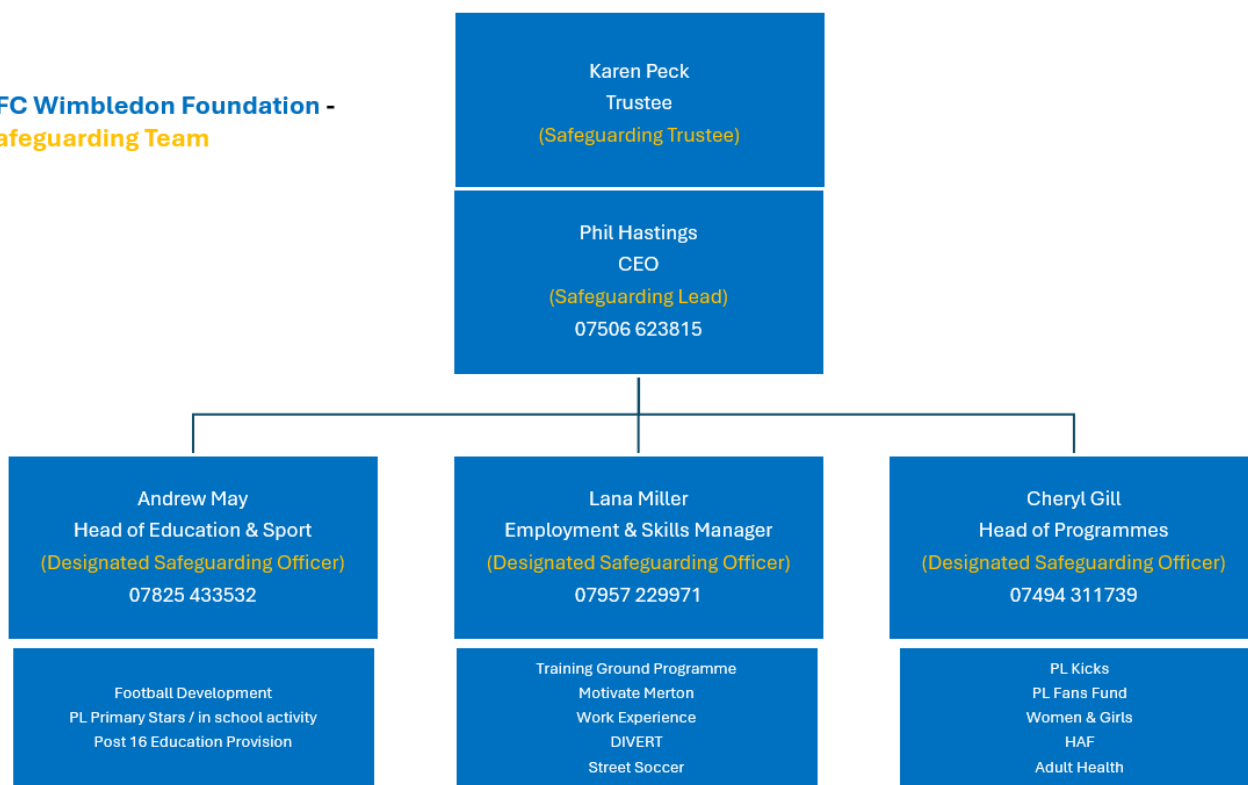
FC Wimbledon Foundation - afeguarding Team

Karen Peck
Trustee
(Safeguarding Trustee)

Phil Hastings
CEO
(Safeguarding Lead)
07506 623815

Andrew May
Head of Education & Sport
(Designated Safeguarding Officer)
07825 433532

Football Development
PL Primary Stars / in school activity
Post 16 Education Provision

Lana Miller
Employment & Skills Manager
(Designated Safeguarding Officer)
07957 229971

Training Ground Programme
Motivate Merton
Work Experience
DIVERT
Street Soccer

Cheryl Gill
Head of Programmes
(Designated Safeguarding Officer)
07494 311739

PL Kicks
PL Fans Fund
Women & Girls
HAF
Adult Health